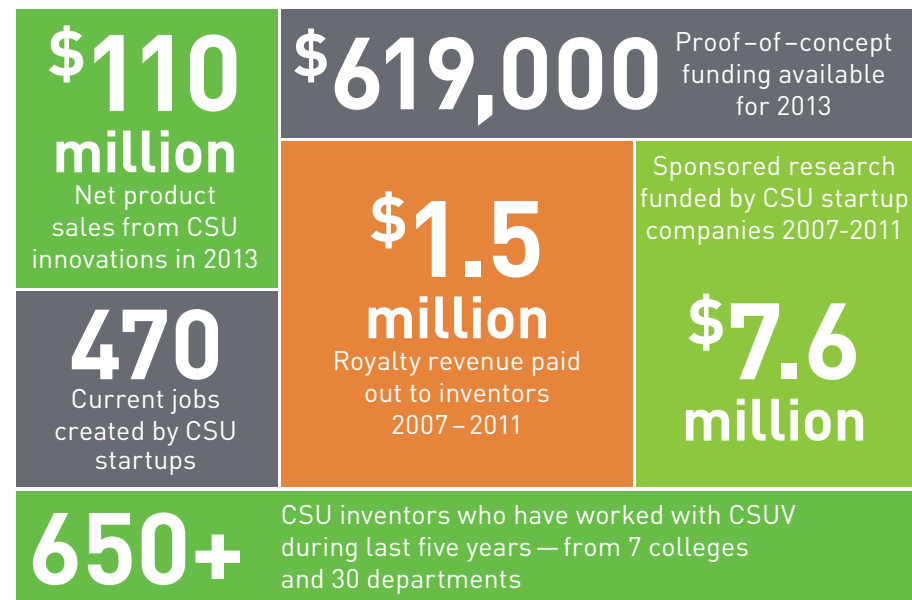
$110 million
Net product sales from CSU innovations in 2013

$619,000
Proof–of–concept funding available for 2013

$1.5 million
Royalty revenue paid out to inventors 2007 – 2011

Sponsored research funded by CSU startup companies 2007-2011
$7.6 million

470
Current jobs created by CSU startups

650+
CSU inventors who have worked with CSUV during last five years — from 7 colleges and 30 departments